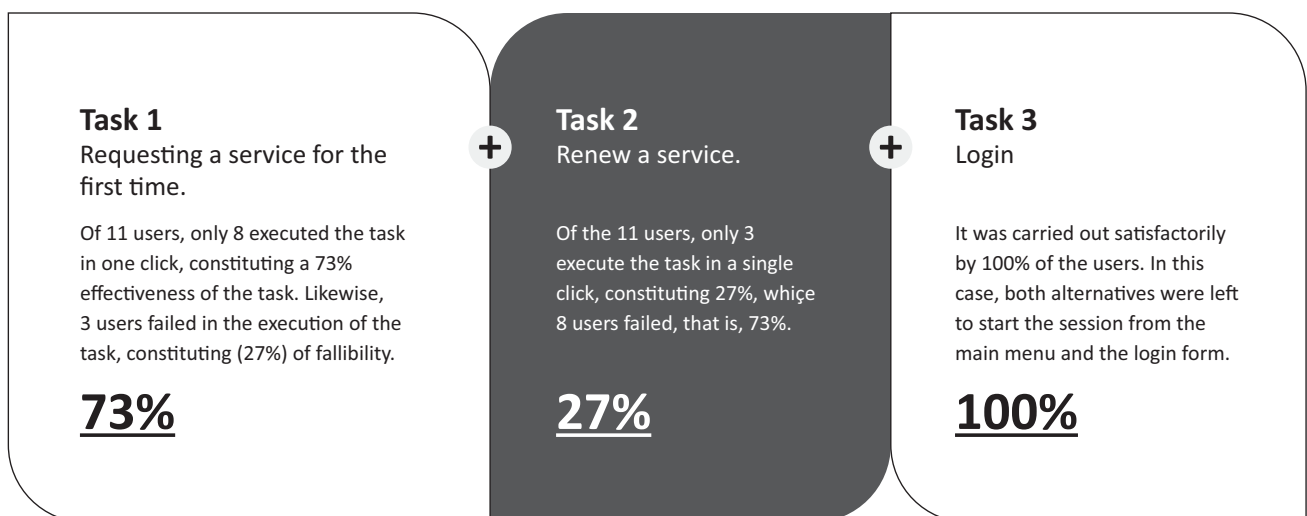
**Task 1**
Requesting a service for the first time.

Of 11 users, only 8 executed the task in one click, constituting a 73% effectiveness of the task. Likewise, 3 users failed in the execution of the task, constituting (27%) of fallibility.

73%

+

**Task 2**
Renew a service.

Of the 11 users, only 3 execute the task in a single click, constituting 27%, whiçe 8 users failed, that is, 73%.

27%

+

**Task 3**
Login

It was carried out satisfactorily by 100% of the users. In this case, both alternatives were left to start the session from the main menu and the login form.

100%